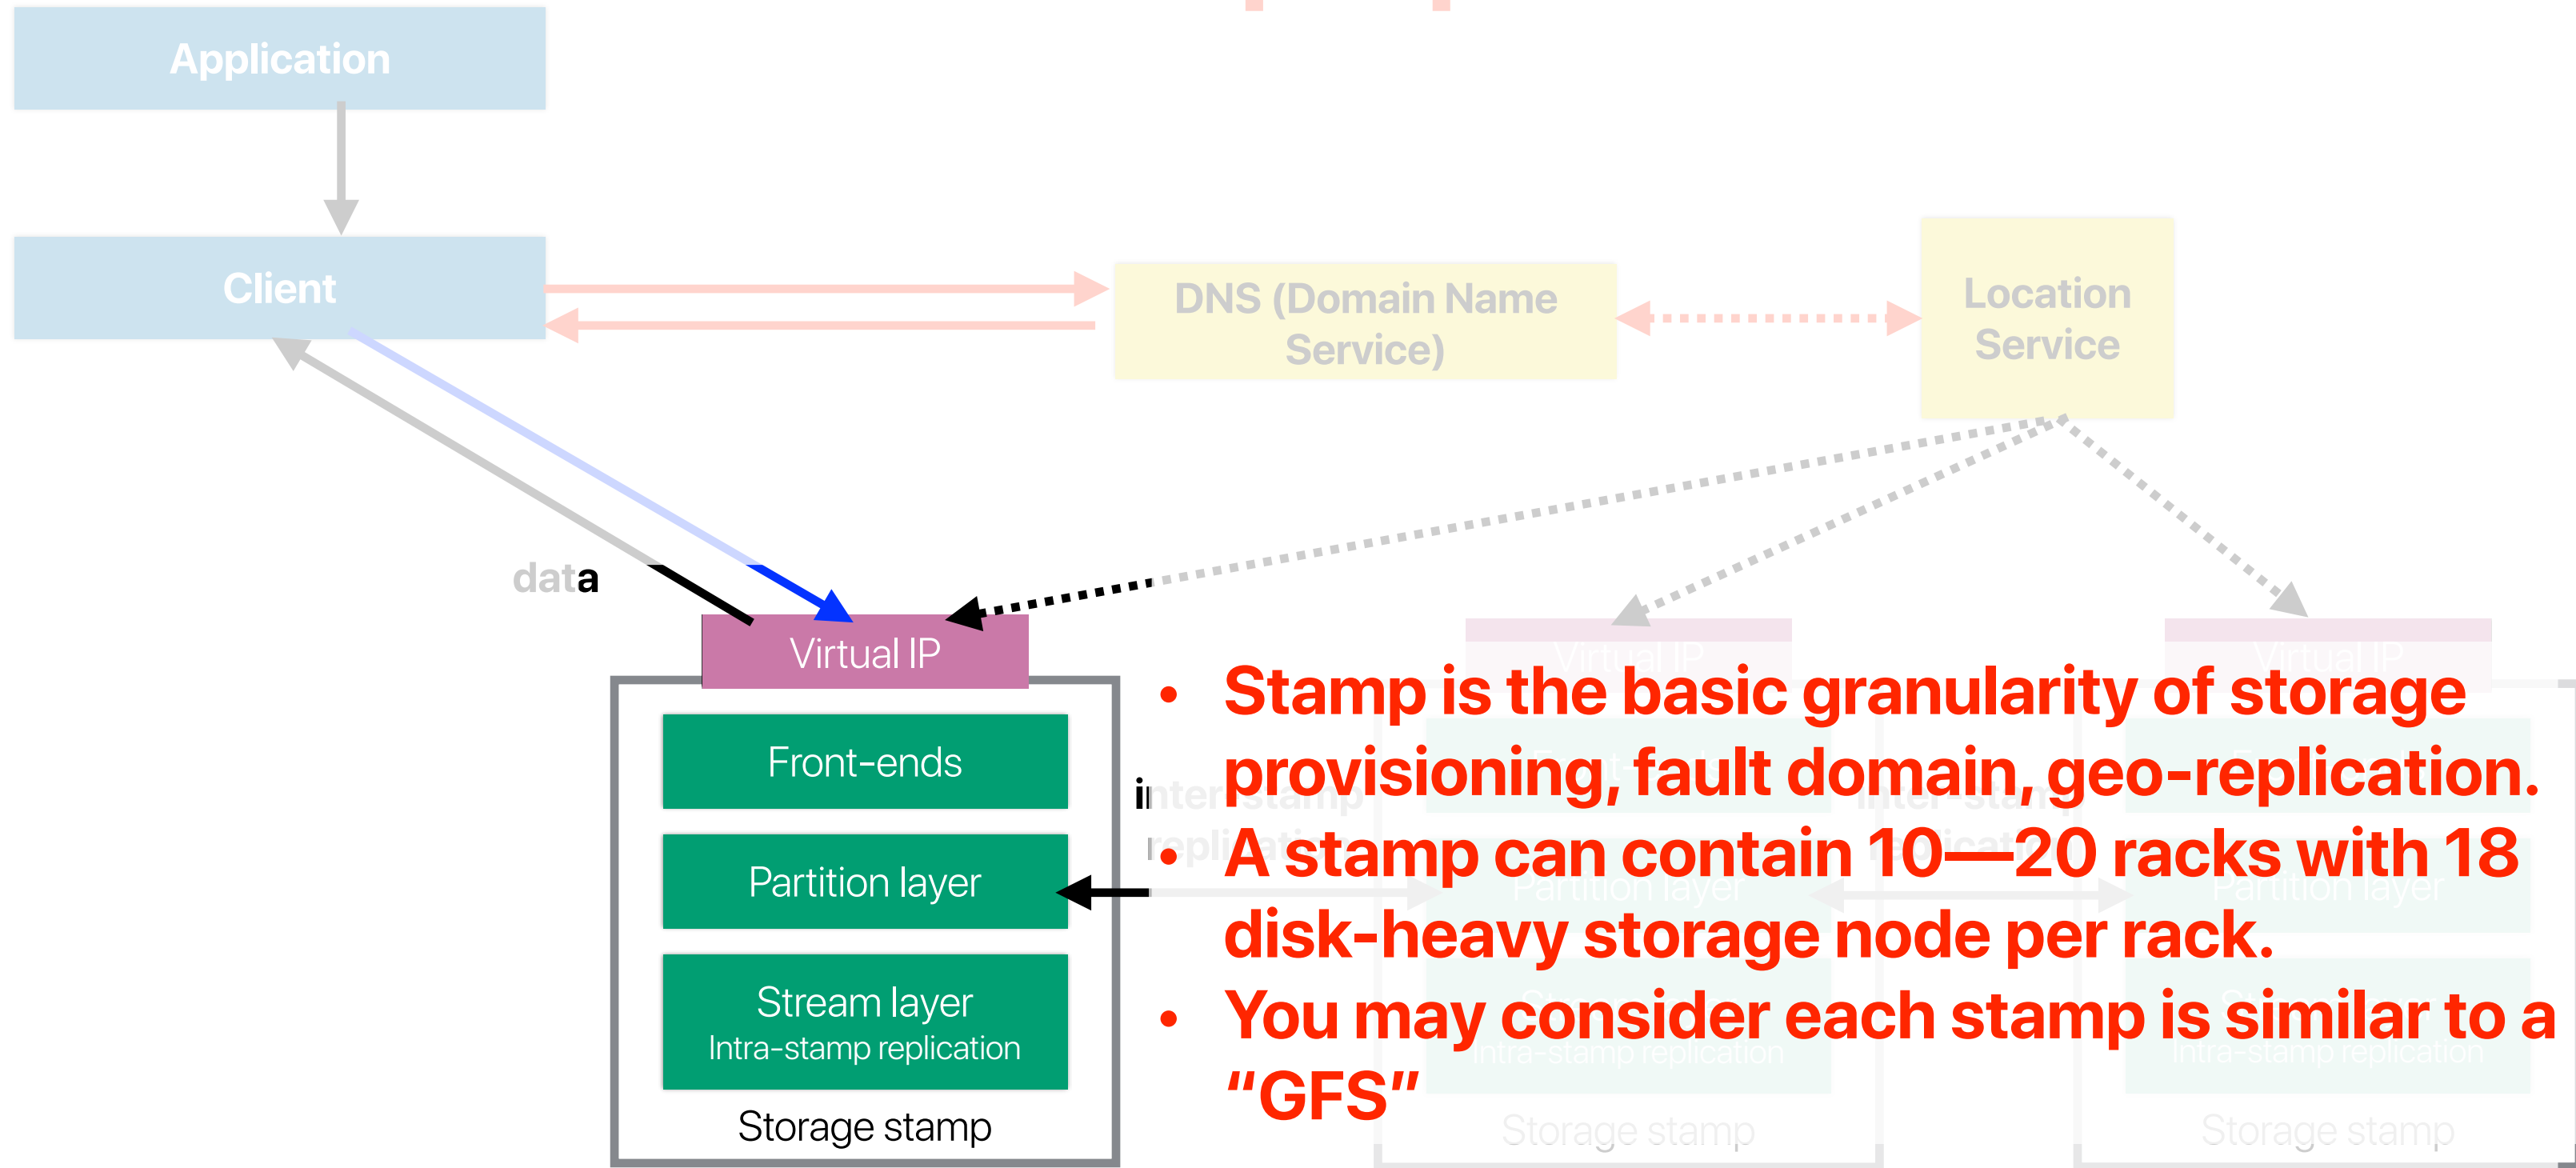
Application

Client

DNS (Domain Name Service)

Location Service

data

Virtual IP

Front-ends

Partition layer

Stream layer
Intra-stamp replication

Storage stamp

inter-stamp replication

Virtual IP

Partition layer

Intra-stamp replication

Storage stamp

inter-stamp replication

Virtual IP

Partition layer

Intra-stamp replication

Storage stamp

• Stamp is the basic granularity of storage provisioning, fault domain, geo-replication.
• A stamp can contain 10—20 racks with 18 disk-heavy storage node per rack.
• You may consider each stamp is similar to a "GFS"